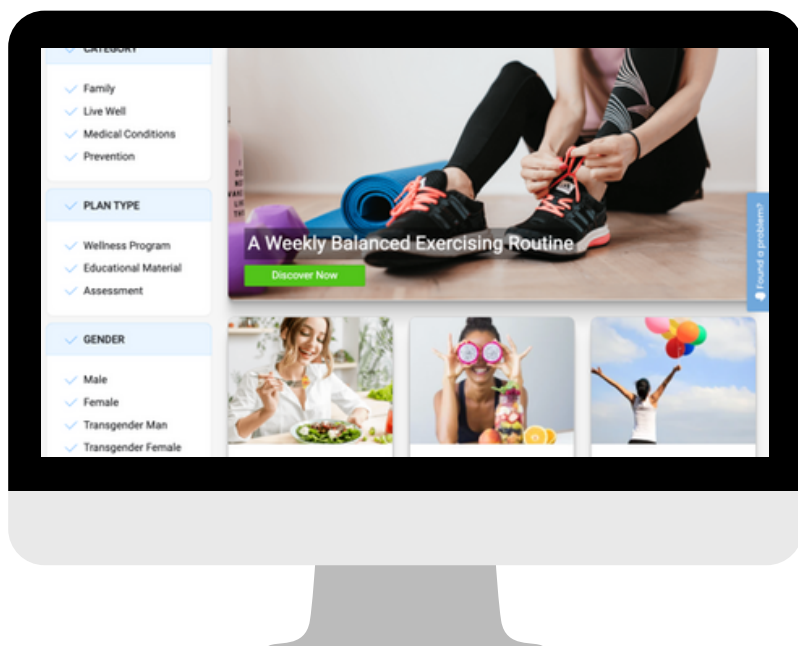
CATEGORY

Family
Live Well
Medical Conditions
Prevention

PLAN TYPE

Wellness Program
Educational Material
Assessment

GENDER

Male
Female
Transgender Man
Transgender Female

A Weekly Balanced Exercising Routine

Discover Now

Found a problem?